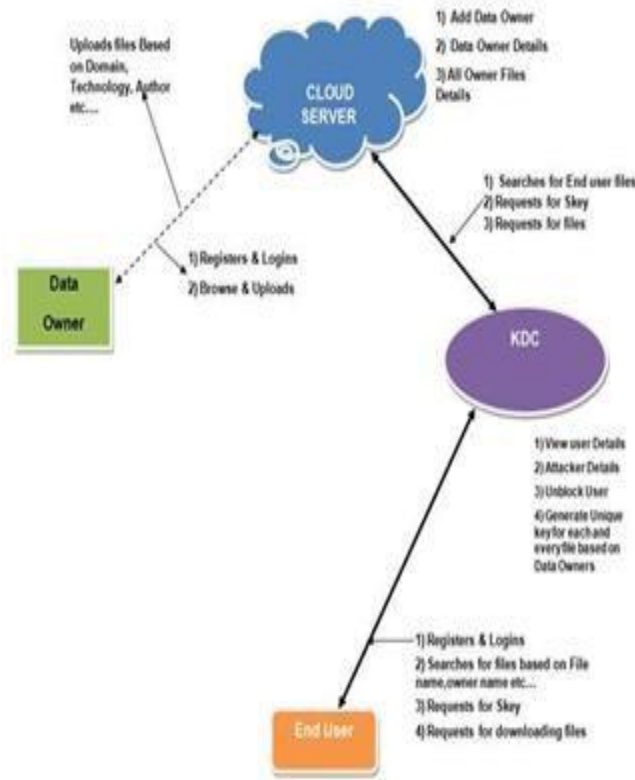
Uploads files Based on Domain, Technology, Author etc....

CLOUD SERVER

1) Add Data Owner
2) Data Owner Details
3) All Owner Files Details

1) Searches for End user files
2) Requests for Skey
3) Requests for files

1) Registers & Logins
2) Browse & Uploads

Data Owner

KDC

1) View user Details
2) Attacker Details
3) Unblock User
4) Generate Unique keyfor each and everyfile based on Data Owners

1) Registers & Logins
2) Searches for files based on File name,owner name etc...
3) Requests for Skey
4) Requests for downloading files

End User